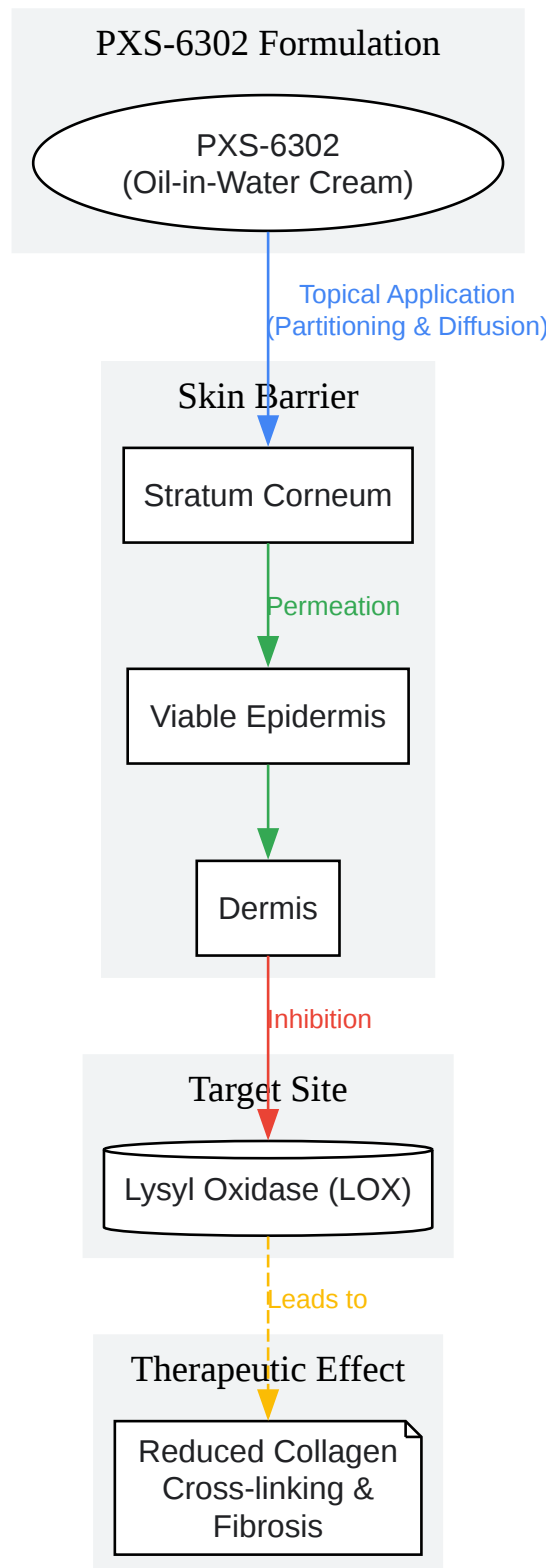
PXS-6302 Formulation

PXS-6302
(Oil-in-Water Cream)

Topical Application
(Partitioning & Diffusion)

Skin Barrier

Stratum Corneum

Permeation

Viable Epidermis

Dermis

Inhibition

Target Site

Lysyl Oxidase (LOX)

Leads to

Therapeutic Effect

Reduced Collagen
Cross-linking &
Fibrosis